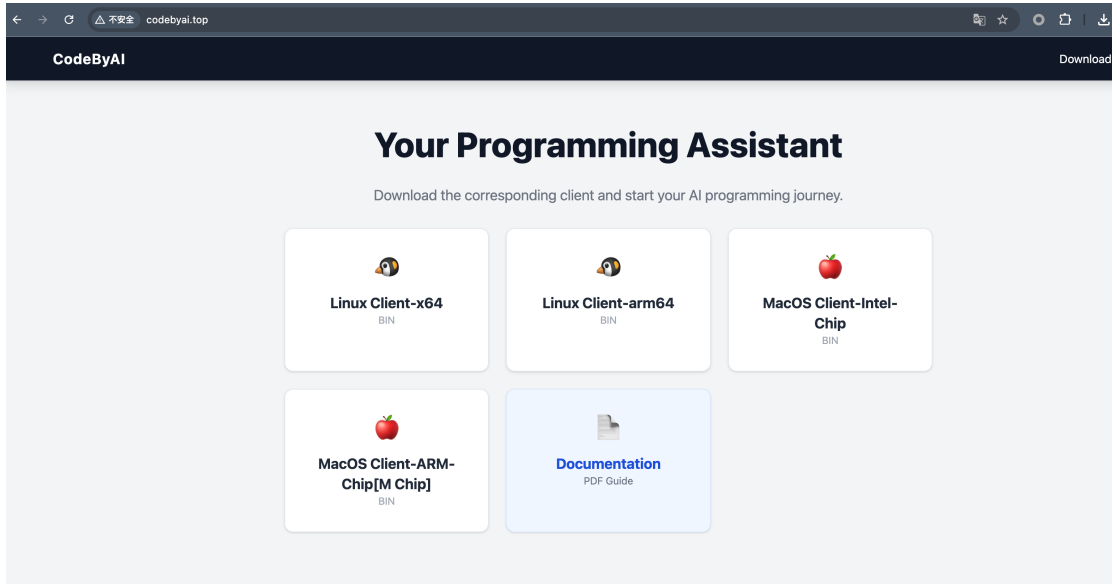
不安全 codebyai.top

CodeByAI

Download

Your Programming Assistant

Download the corresponding client and start your AI programming journey.

Linux Client-x64
BIN

Linux Client-arm64
BIN

MacOS Client-Intel-Chip
BIN

MacOS Client-ARM-Chip[M Chip]
BIN

Documentation
PDF Guide